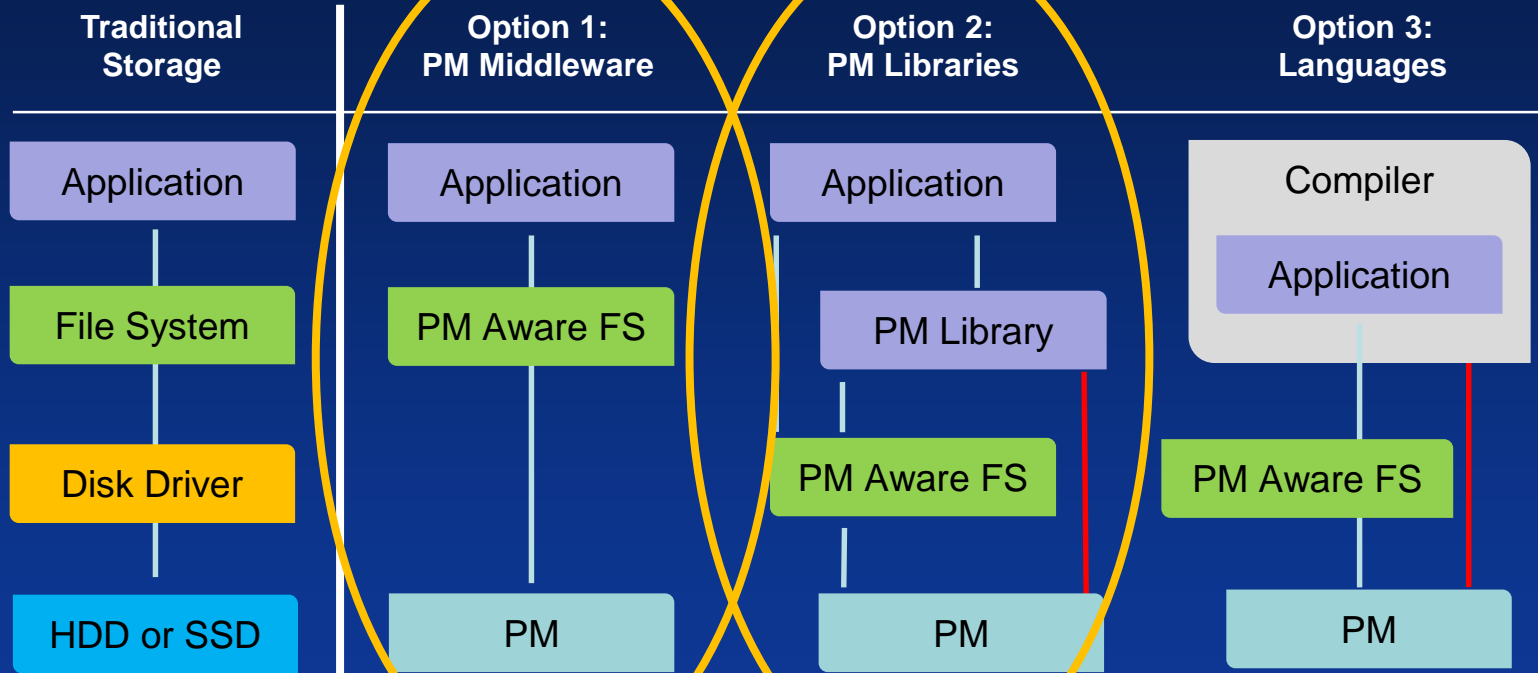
Traditional Storage

Application

File System

Disk Driver

HDD or SSD

Option 1: PM Middleware

Application

PM Aware FS

PM

Option 2: PM Libraries

Application

PM Library

PM Aware FS

PM

Option 3: Languages

Compiler

Application

PM Aware FS

PM